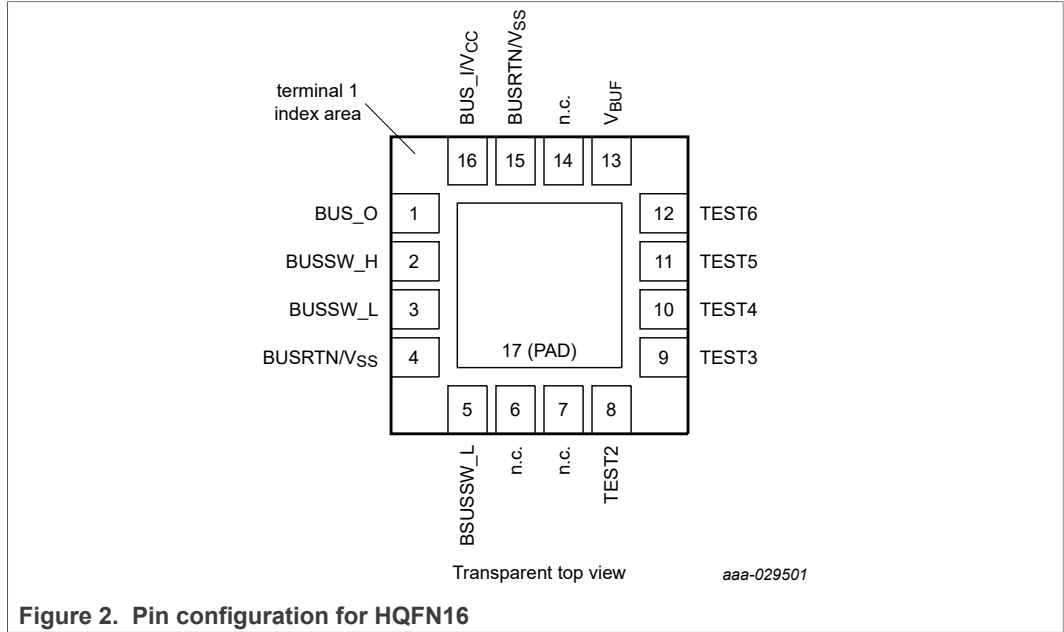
terminal 1 index area

BUS_I/$V_{CC}$

BUSRTN/$V_{SS}$

n.c.

$V_{BUF}$

16

15

14

13

BUS_O

1

BUSSW_H

2

BUSSW_L

3

BUSRTN/$V_{SS}$

4

12

TEST6

11

TEST5

10

TEST4

9

TEST3

17 (PAD)

5

6

7

8

BSUSSW_L

n.c.

n.c.

TEST2

Transparent top view

aaa-029501

Figure 2. Pin configuration for HQFN16